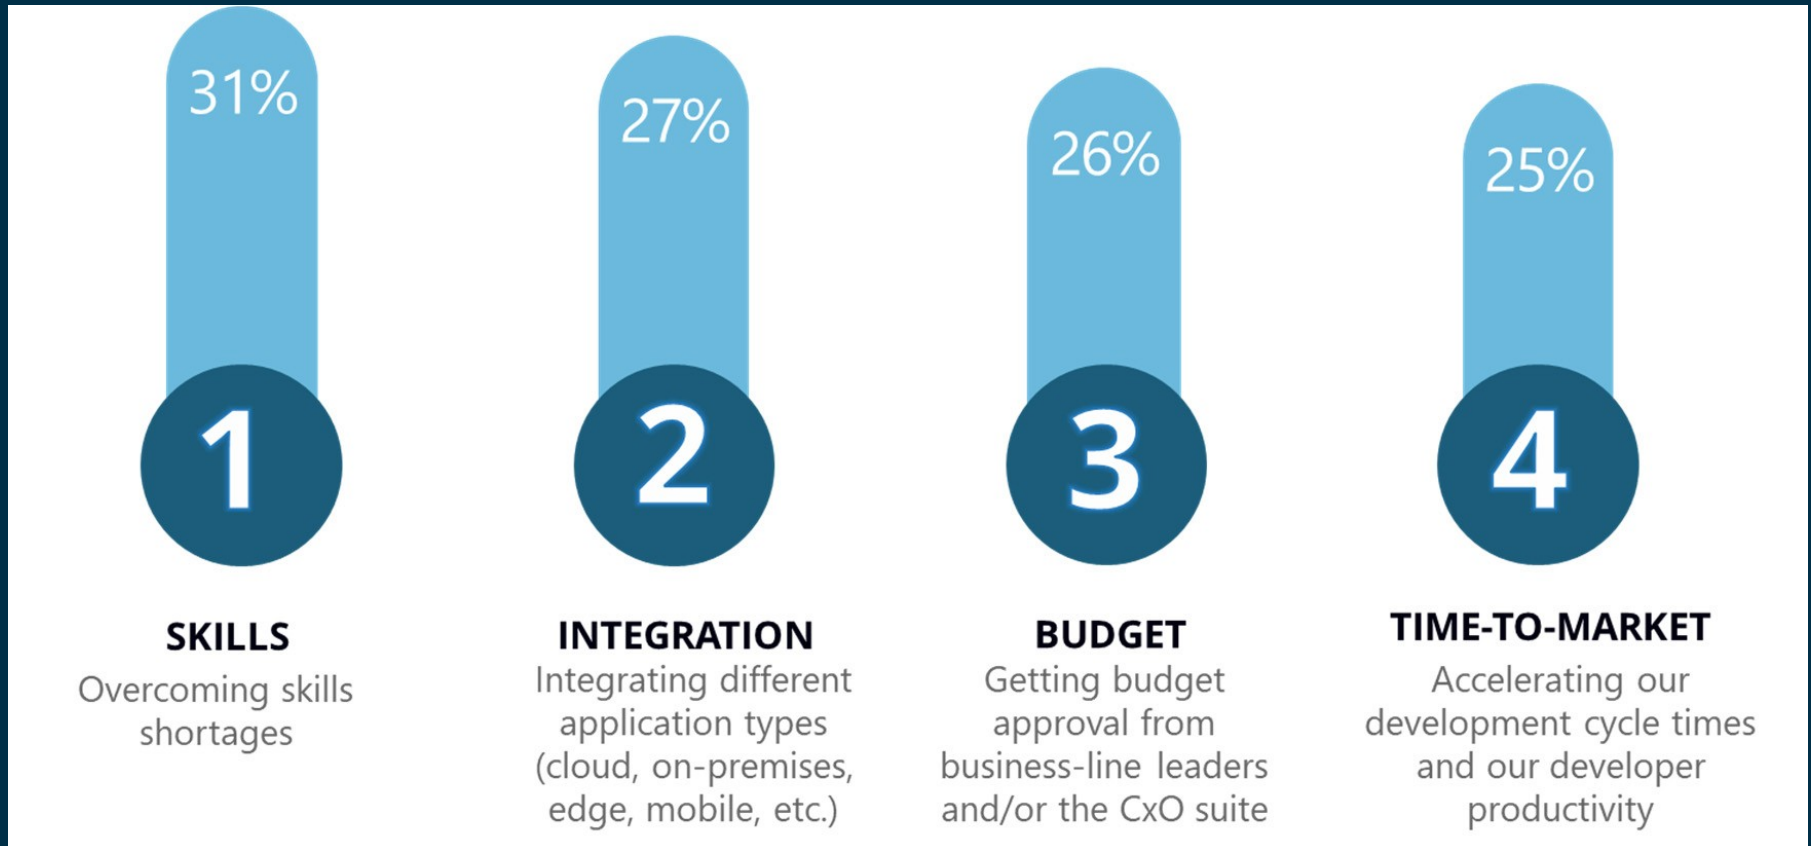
31%

1

SKILLS
Overcoming skills shortages

27%

2

INTEGRATION
Integrating different application types (cloud, on-premises, edge, mobile, etc.)

26%

3

BUDGET
Getting budget approval from business-line leaders and/or the CxO suite

25%

4

TIME-TO-MARKET
Accelerating our development cycle times and our developer productivity